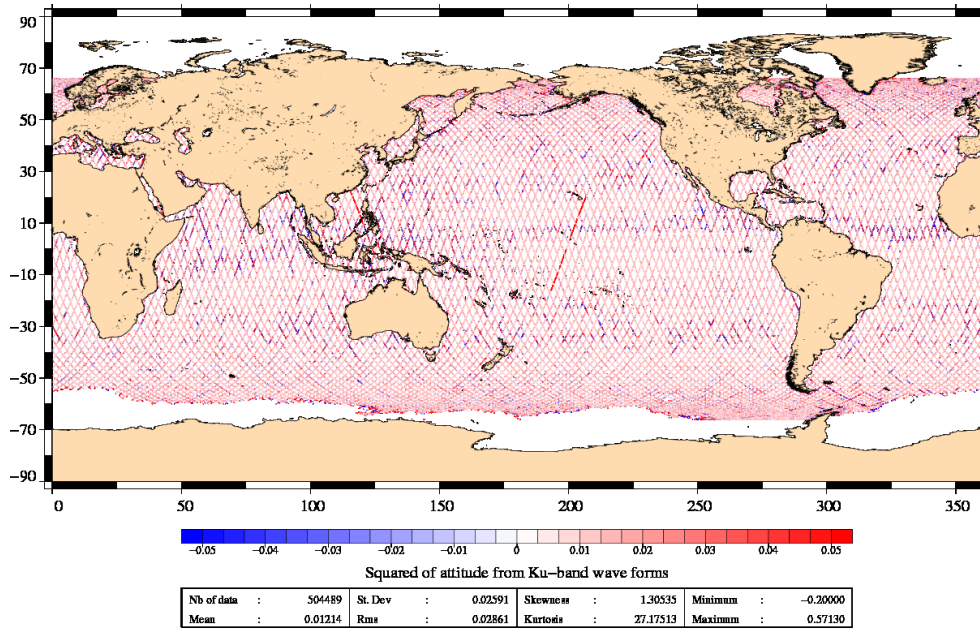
90
70
50
30
10
−10
−30
−50
−70
−90

0 50 100 150 200 250 300 350

−0.05 −0.04 −0.03 −0.02 −0.01 0 0.01 0.02 0.03 0.04 0.05

Squared of attitude from Ku−band wave forms

| Nb of data | : | 504489 | St. Dev | : | 0.02591 | Skewness | : | 1.30535 | Minimum | : | −0.20000 |
|---|---|---|---|---|---|---|---|---|---|---|---|
| Mean | : | 0.01214 | Rms | : | 0.02861 | Kurtosis | : | 27.17513 | Maximum | : | 0.57130 |